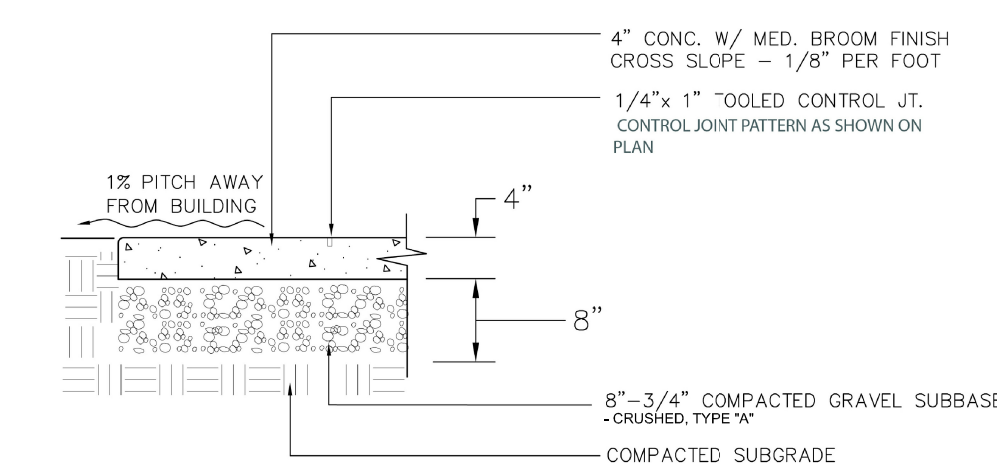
4" CONC. W/ MED. BROOM FINISH
CROSS SLOPE – 1/8" PER FOOT

1/4"x 1" ¯OOLED CONTROL JT.
CONTROL JOINT PATTERN AS SHOWN ON PLAN

1% PITCH AWAY FROM BUILDING

4"

8"

8"–3/4" COMPACTED GRAVEL SUBBASE
- CRUSHED, TYPE "A"

COMPACTED SUBGRADE